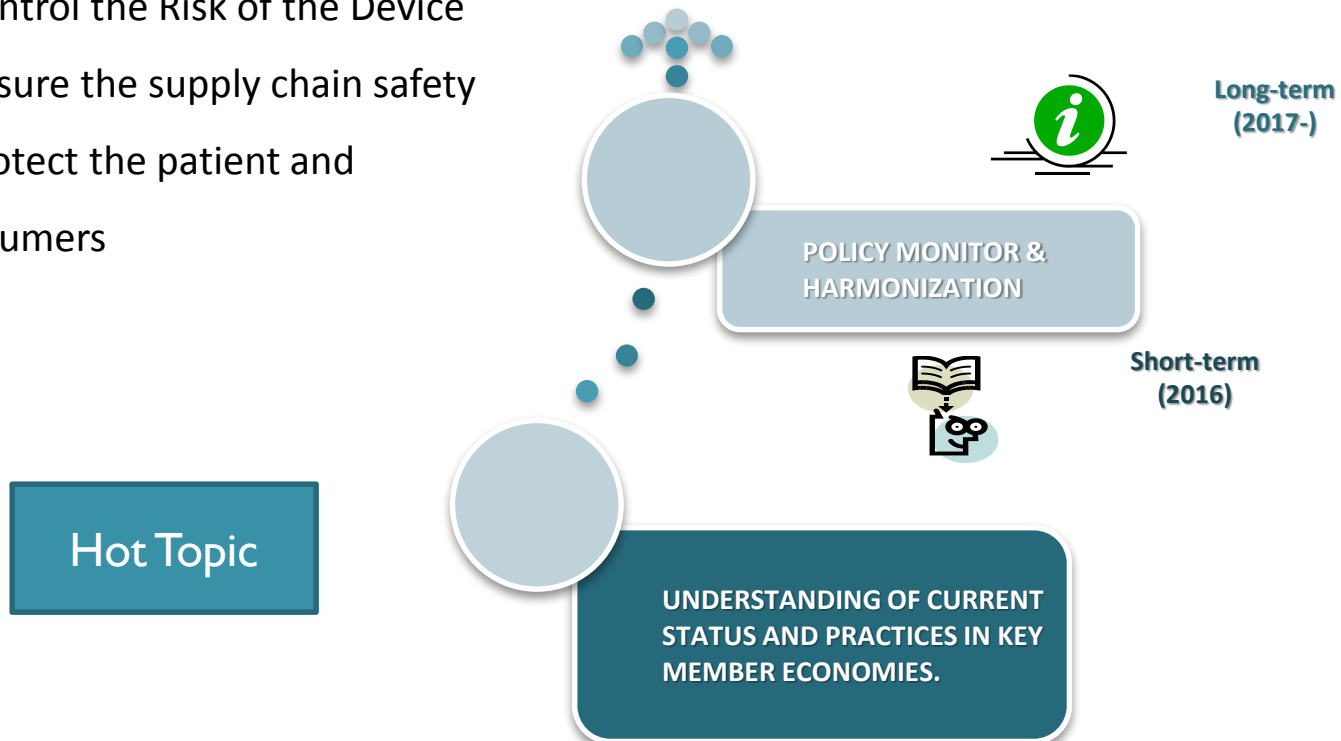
ntrol the Risk of the Device

sure the supply chain safety

otect the patient and

umers

Hot Topic

Long-term
(2017-)

POLICY MONITOR & HARMONIZATION

Short-term
(2016)

UNDERSTANDING OF CURRENT STATUS AND PRACTICES IN KEY MEMBER ECONOMIES.